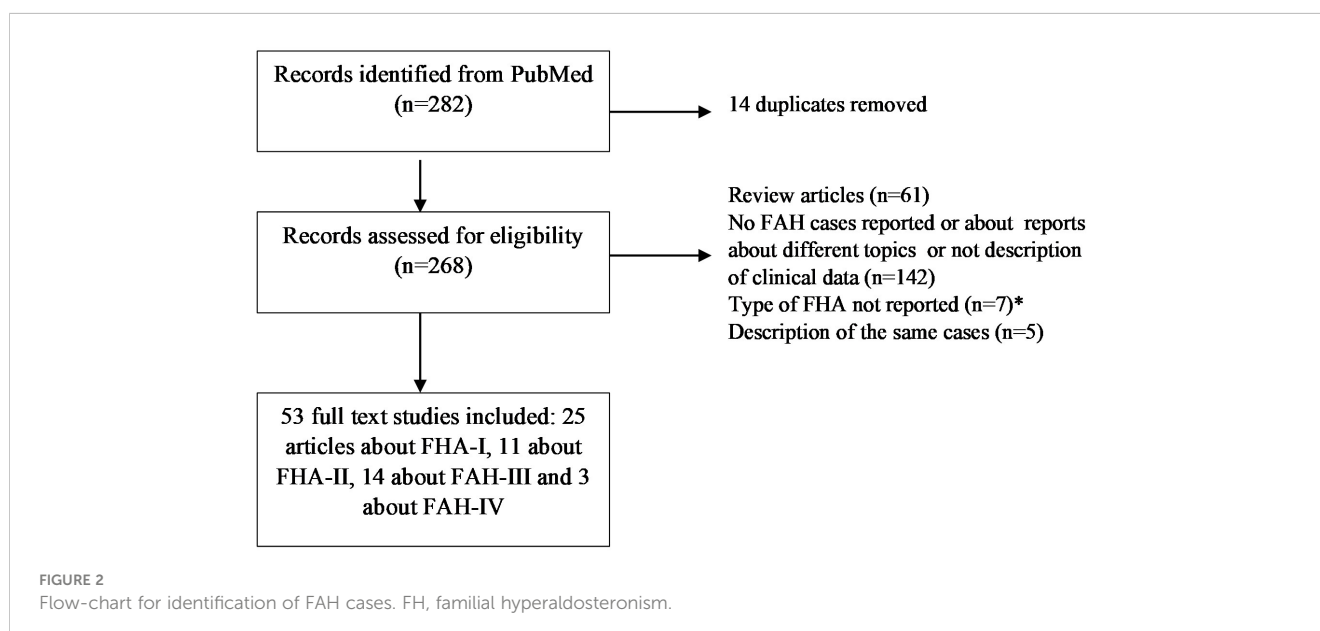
Records identified from PubMed (n=282)

14 duplicates removed

Records assessed for eligibility (n=268)

Review articles (n=61)
No FAH cases reported or about reports about different topics or not description of clinical data (n=142)
Type of FHA not reported (n=7)*
Description of the same cases (n=5)

53 full text studies included: 25 articles about FHA-I, 11 about FHA-II, 14 about FAH-III and 3 about FAH-IV

FIGURE 2
Flow-chart for identification of FAH cases. FH, familial hyperaldosteronism.